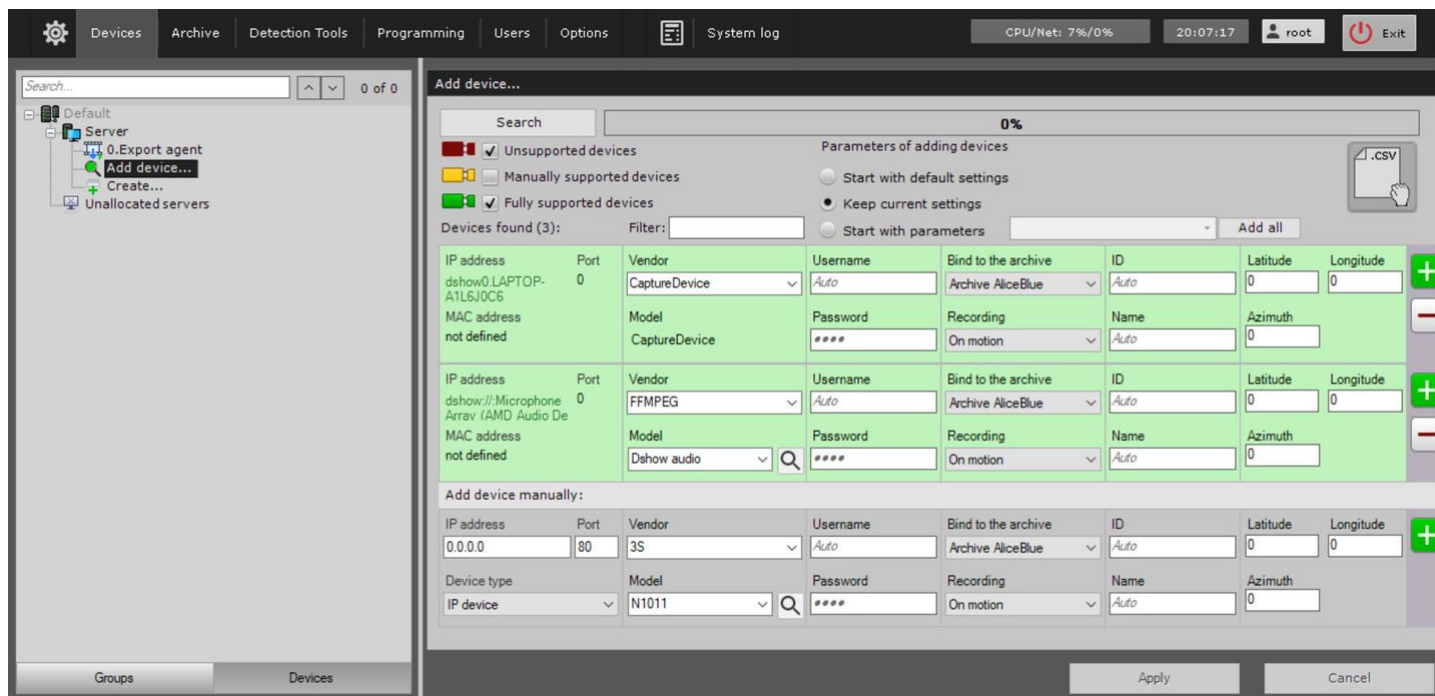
Devices Archive Detection Tools Programming Users Options System log CPU/Net: 7%/0% 20:07:17 root Exit

Search... 0 of 0

Default
Server
0.Export agent
Add device...
Create...
Unallocated servers

Groups Devices

Add device...

Search 0%

Unsupported devices
Manually supported devices
Fully supported devices

Parameters of adding devices
Start with default settings
Keep current settings
Start with parameters

.CSV

Devices found (3): Filter: Add all

| IP address | Port | Vendor | Username | Bind to the archive | ID | Latitude | Longitude |
|---|---|---|---|---|---|---|---|
| dshow0.LAPTOP-A1L6J0C6 | 0 | CaptureDevice | Auto | Archive AliceBlue | Auto | 0 | 0 |
| MAC address | | Model | Password | Recording | Name | Azimuth | |
| not defined | | CaptureDevice | •••• | On motion | Auto | 0 | |

| IP address | Port | Vendor | Username | Bind to the archive | ID | Latitude | Longitude |
|---|---|---|---|---|---|---|---|
| dshow://:Microphone Array (AMD Audio De | 0 | FFMPEG | Auto | Archive AliceBlue | Auto | 0 | 0 |
| MAC address | | Model | Password | Recording | Name | Azimuth | |
| not defined | | Dshow audio | •••• | On motion | Auto | 0 | |

Add device manually:

| IP address | Port | Vendor | Username | Bind to the archive | ID | Latitude | Longitude |
|---|---|---|---|---|---|---|---|
| 0.0.0.0 | 80 | 3S | Auto | Archive AliceBlue | Auto | 0 | 0 |
| Device type | | Model | Password | Recording | Name | Azimuth | |
| IP device | | N1011 | •••• | On motion | Auto | 0 | |

Apply Cancel